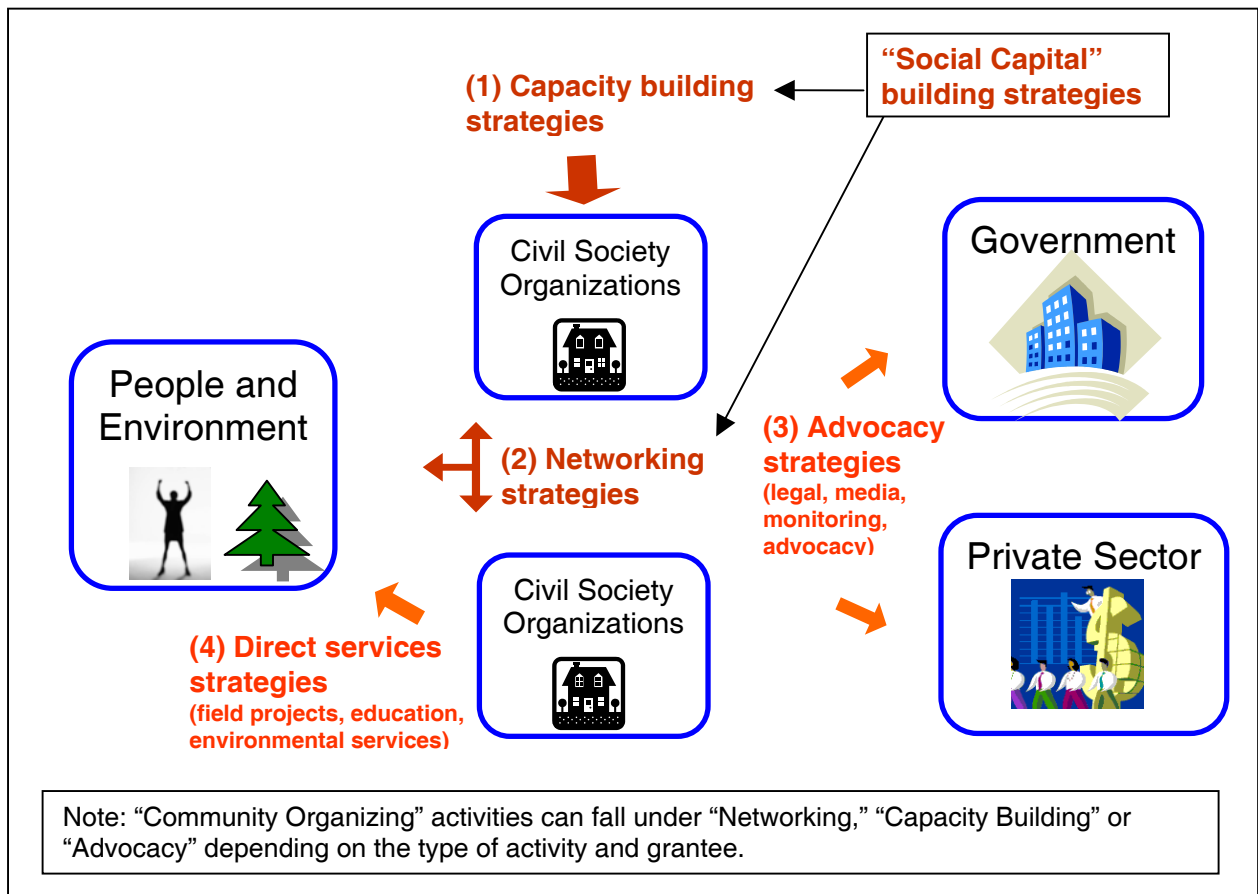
(1) Capacity building strategies

"Social Capital" building strategies

Civil Society Organizations

Government

People and Environment

(2) Networking strategies

(3) Advocacy strategies (legal, media, monitoring, advocacy)

Private Sector

Civil Society Organizations

(4) Direct services strategies (field projects, education, environmental services)

Note: "Community Organizing" activities can fall under "Networking," "Capacity Building" or "Advocacy" depending on the type of activity and grantee.